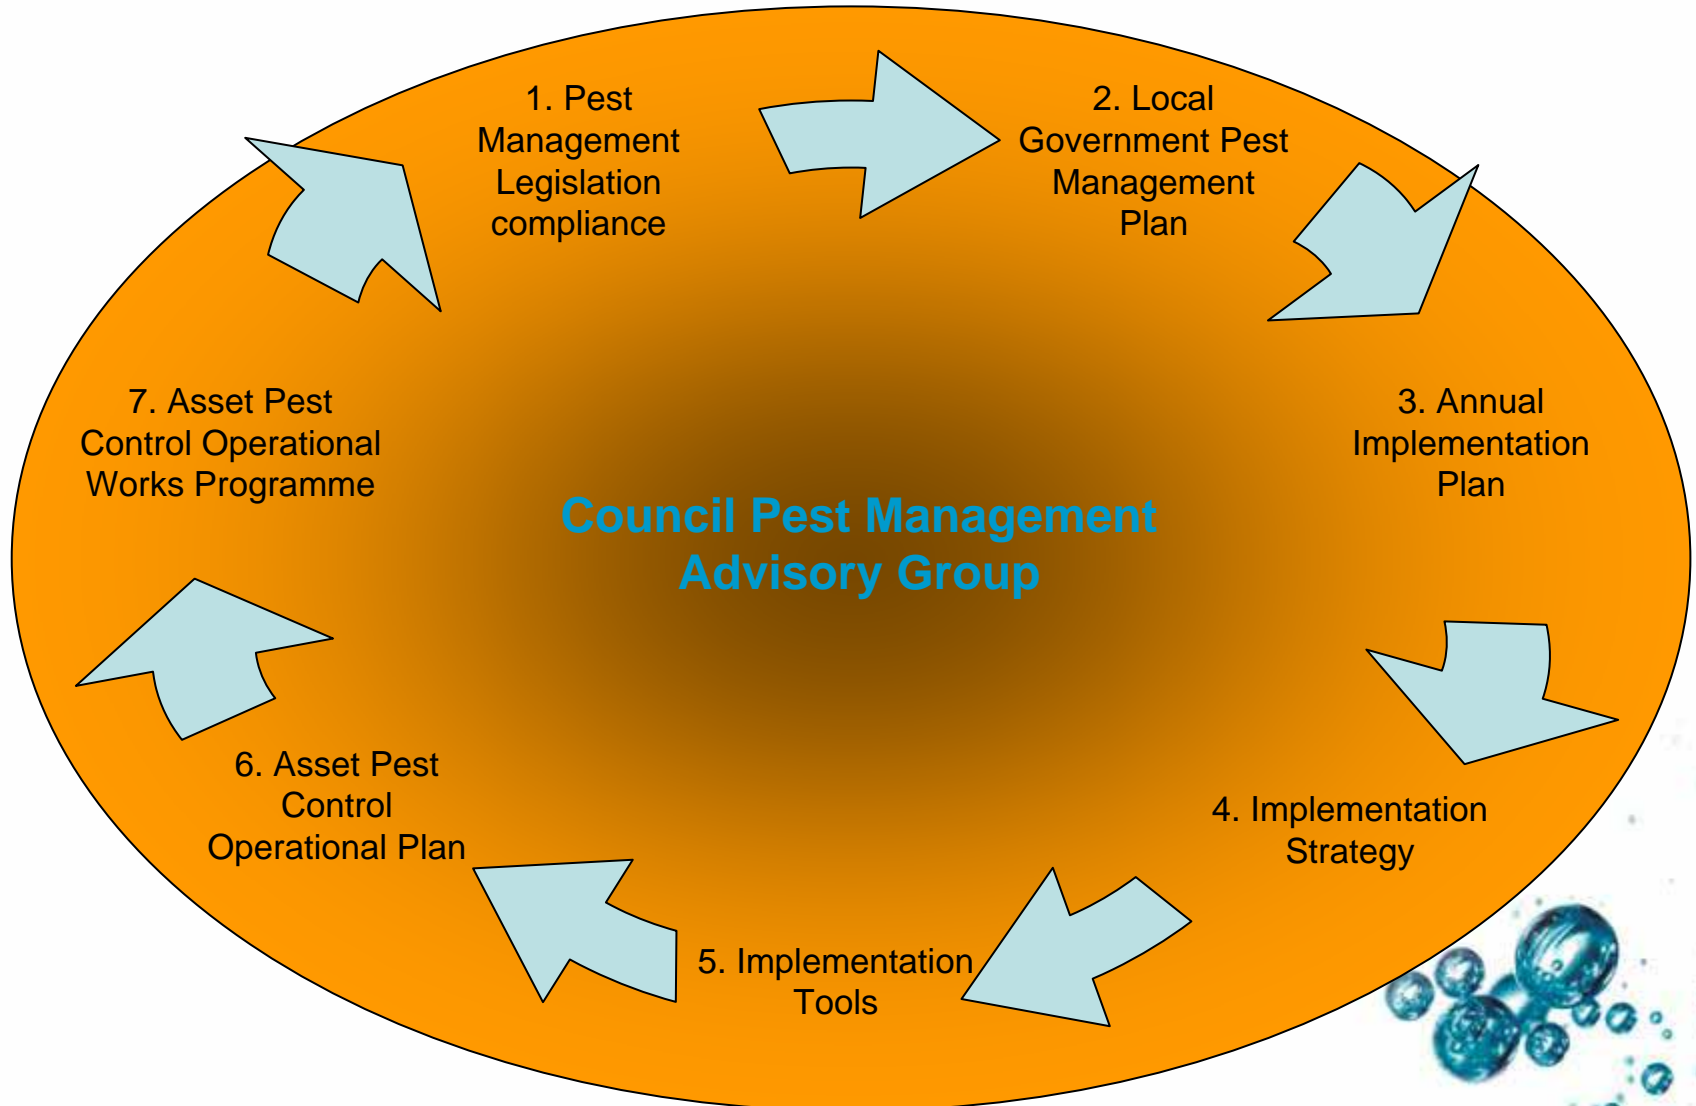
1. Pest Management Legislation compliance

2. Local Government Pest Management Plan

3. Annual Implementation Plan

4. Implementation Strategy

5. Implementation Tools

6. Asset Pest Control Operational Plan

7. Asset Pest Control Operational Works Programme

Council Pest Management Advisory Group